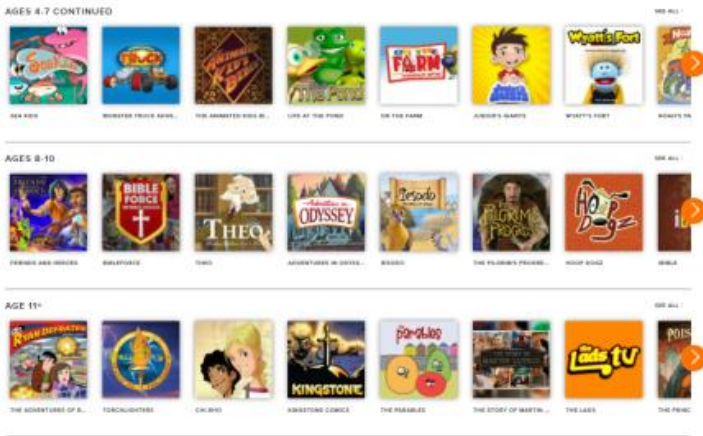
AGES 4-7 CONTINUED

SEE ALL

SEA KIDS

MONSTER TRUCK ADVE...

THE ANIMATED KIDS BI...

LIFE AT THE POND

ON THE FARM

JUNIOR'S GIANTS

WYATT'S FORT

NOAH'S PA...

AGES 8-10

SEE ALL

FRIENDS AND HEROES

BIBLEFORCE

THEO

ADVENTURES IN ODYSS...

BESODO

THE PILGRIM'S PROGRE...

HOOP DOGZ

BIBLE

AGE 11+

SEE ALL

THE ADVENTURES OF R...

TORCHLIGHTERS

CHI RHO

KINGSTONE COMICS

THE PARABLES

THE STORY OF MARTIN...

THE LADS

THE PRINC...